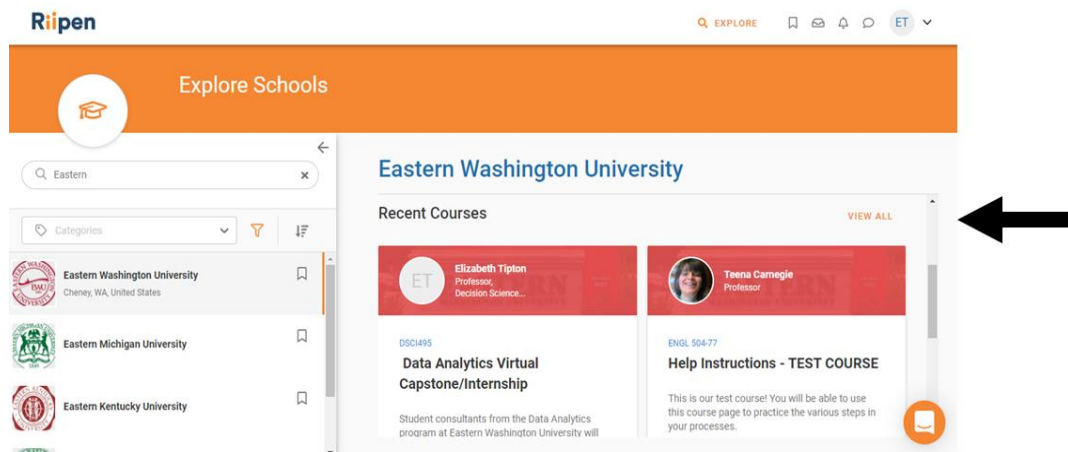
Riipen

EXPLORE

ET

Explore Schools

Eastern

Categories

Eastern Washington University
Cheney, WA, United States

Eastern Michigan University

Eastern Kentucky University

Eastern Washington University

Recent Courses

VIEW ALL

ET

Elizabeth Tipton
Professor,
Decision Science...

DSCI495

Data Analytics Virtual Capstone/Internship

Student consultants from the Data Analytics program at Eastern Washington University will

Teena Carnegie
Professor

ENGL 504-77

Help Instructions - TEST COURSE

This is our test course! You will be able to use this course page to practice the various steps in your processes.